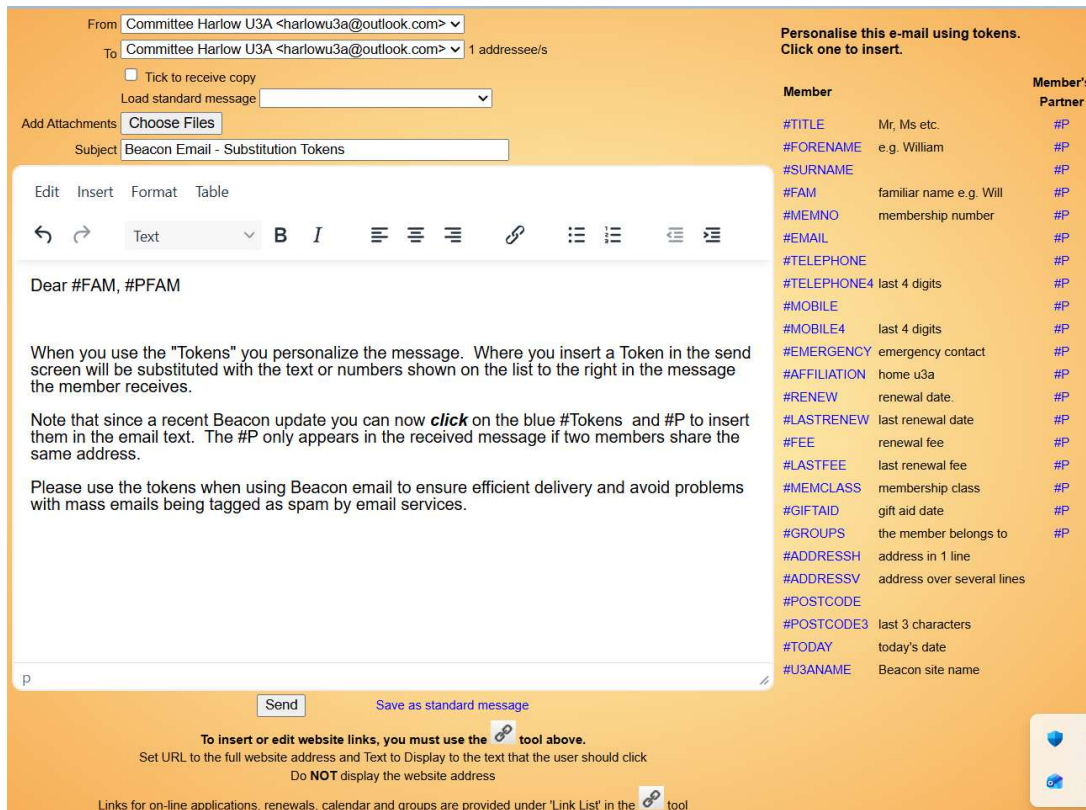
From Committee Harlow U3A <harlowu3a@outlook.com>
To Committee Harlow U3A <harlowu3a@outlook.com> 1 addressee/s
Tick to receive copy
Load standard message
Add Attachments Choose Files
Subject Beacon Email - Substitution Tokens

Edit Insert Format Table

Text B I

Dear #FAM, #PFAM

When you use the "Tokens" you personalize the message. Where you insert a Token in the send screen will be substituted with the text or numbers shown on the list to the right in the message the member receives.

Note that since a recent Beacon update you can now ***click*** on the blue #Tokens and #P to insert them in the email text. The #P only appears in the received message if two members share the same address.

Please use the tokens when using Beacon email to ensure efficient delivery and avoid problems with mass emails being tagged as spam by email services.

p

Send Save as standard message

**To insert or edit website links, you must use the tool above.**
Set URL to the full website address and Text to Display to the text that the user should click
Do **NOT** display the website address

Links for on-line applications, renewals, calendar and groups are provided under 'Link List' in the tool

**Personalise this e-mail using tokens. Click one to insert.**

| Member | | Member's Partner |
|---|---|---|
| #TITLE | Mr, Ms etc. | #P |
| #FORENAME | e.g. William | #P |
| #SURNAME | | #P |
| #FAM | familiar name e.g. Will | #P |
| #MEMNO | membership number | #P |
| #EMAIL | | #P |
| #TELEPHONE | | #P |
| #TELEPHONE4 | last 4 digits | #P |
| #MOBILE | | #P |
| #MOBILE4 | last 4 digits | #P |
| #EMERGENCY | emergency contact | #P |
| #AFFILIATION | home u3a | #P |
| #RENEW | renewal date. | #P |
| #LASTRENEW | last renewal date | #P |
| #FEE | renewal fee | #P |
| #LASTFEE | last renewal fee | #P |
| #MEMCLASS | membership class | #P |
| #GIFTAID | gift aid date | #P |
| #GROUPS | the member belongs to | #P |
| #ADDRESSH | address in 1 line | |
| #ADDRESSV | address over several lines | |
| #POSTCODE | | |
| #POSTCODE3 | last 3 characters | |
| #TODAY | today's date | |
| #U3ANAME | Beacon site name | |